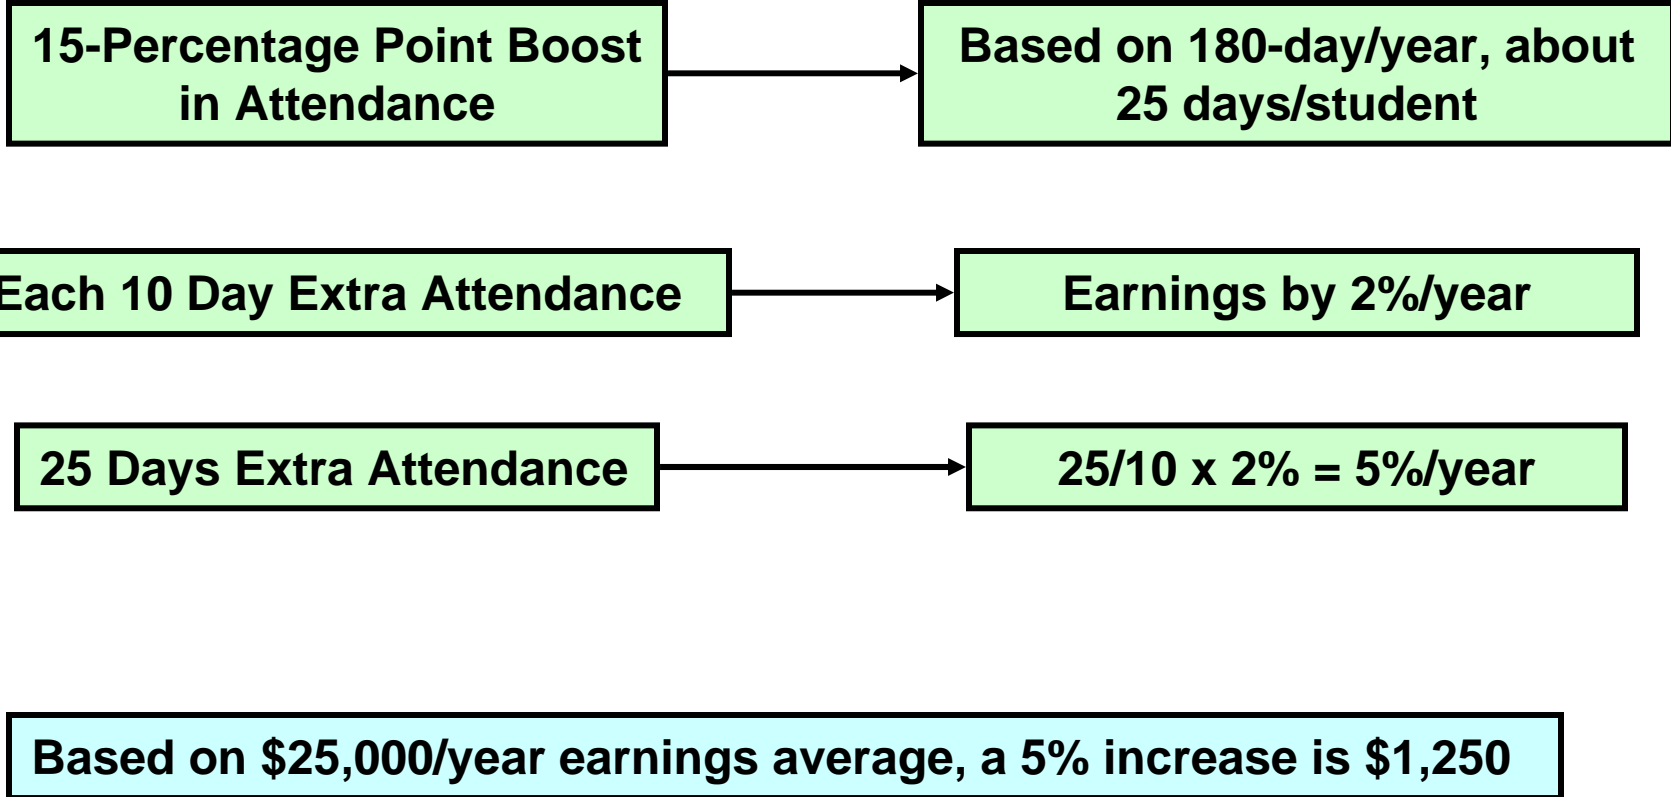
15-Percentage Point Boost in Attendance

Based on 180-day/year, about 25 days/student

Each 10 Day Extra Attendance

Earnings by 2%/year

25 Days Extra Attendance

25/10 x 2% = 5%/year

Based on \$25,000/year earnings average, a 5% increase is \$1,250